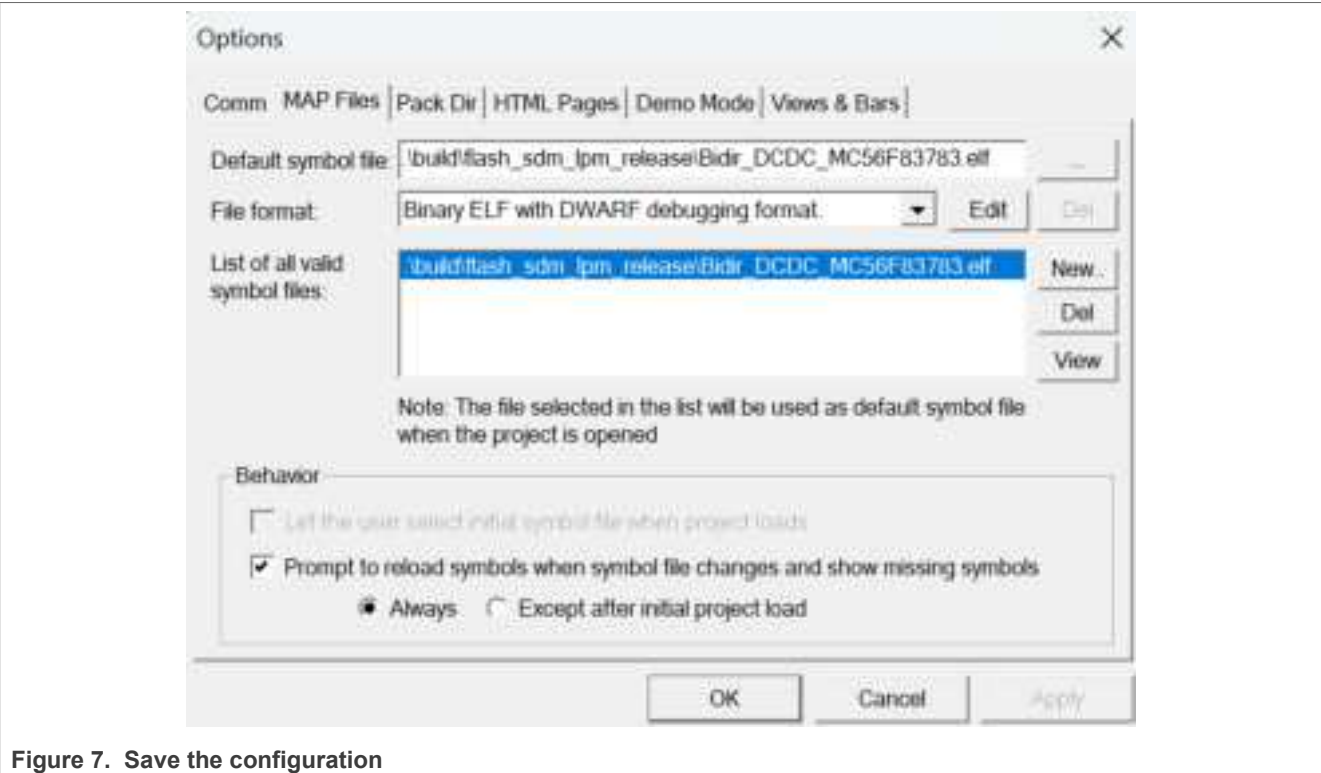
Options

Comm | MAP Files | Pack Dir | HTML Pages | Demo Mode | Views & Bars

Default symbol file: .\build\flash_sdm_lpm_release\Bidir_DCDC_MC56F83783.elf ...

File format: Binary ELF with DWARF debugging format. Edit Del

List of all valid symbol files: .\build\flash_sdm_lpm_release\Bidir_DCDC_MC56F83783.elf New.. Del View

Note: The file selected in the list will be used as default symbol file when the project is opened

Behavior

Let the user select initial symbol file when project loads

Prompt to reload symbols when symbol file changes and show missing symbols

Always Except after initial project load

OK Cancel Apply

Figure 7. Save the configuration